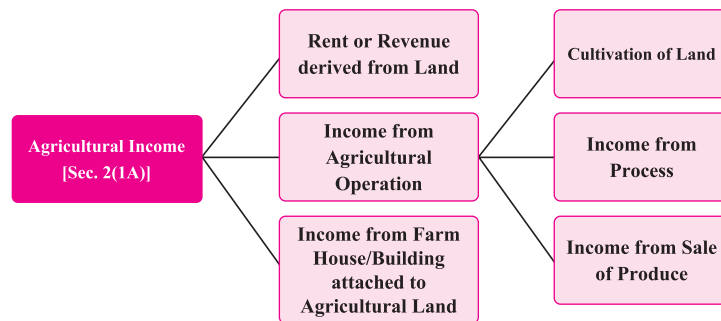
Agricultural Income [Sec. 2(1A)]

Rent or Revenue derived from Land

Income from Agricultural Operation

Income from Farm House/Building attached to Agricultural Land

Cultivation of Land

Income from Process

Income from Sale of Produce